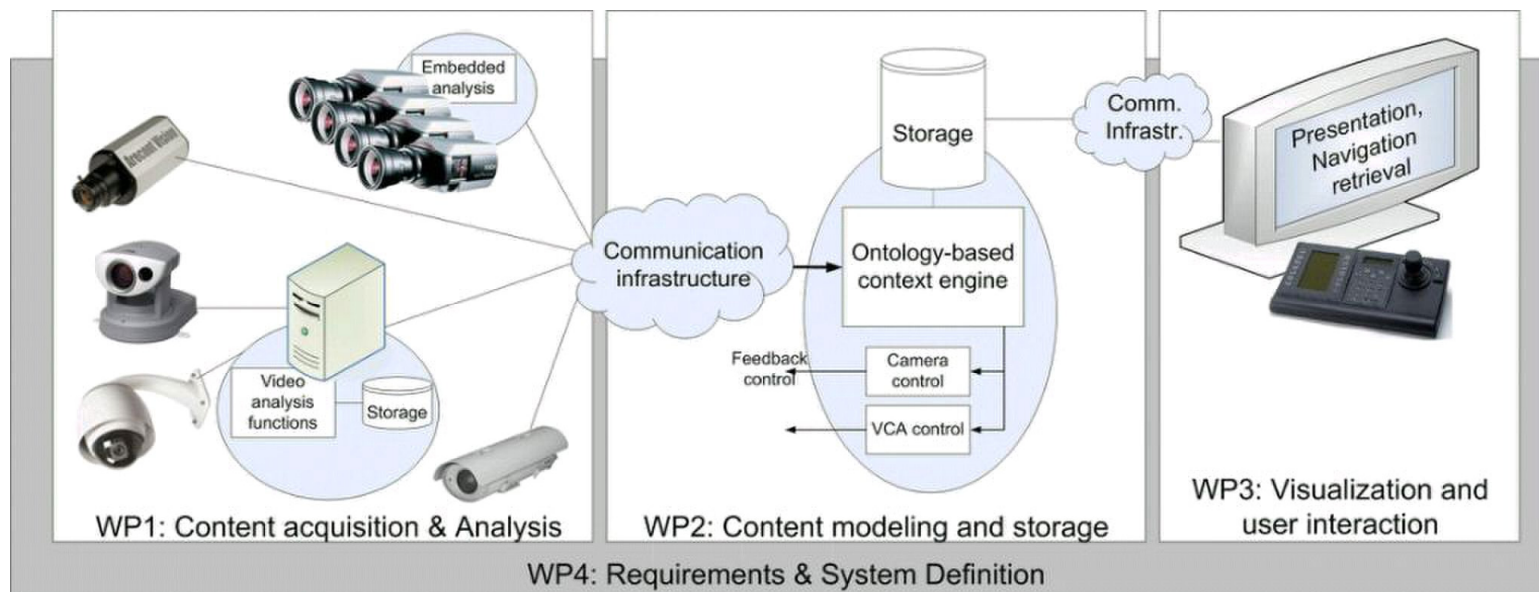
Embedded analysis

Video analysis functions

Storage

WP1: Content acquisition & Analysis

Communication infrastructure

Storage

Ontology-based context engine

Feedback control

Camera control

VCA control

WP2: Content modeling and storage

Comm. Infrastr.

Presentation, Navigation retrieval

WP3: Visualization and user interaction

WP4: Requirements & System Definition